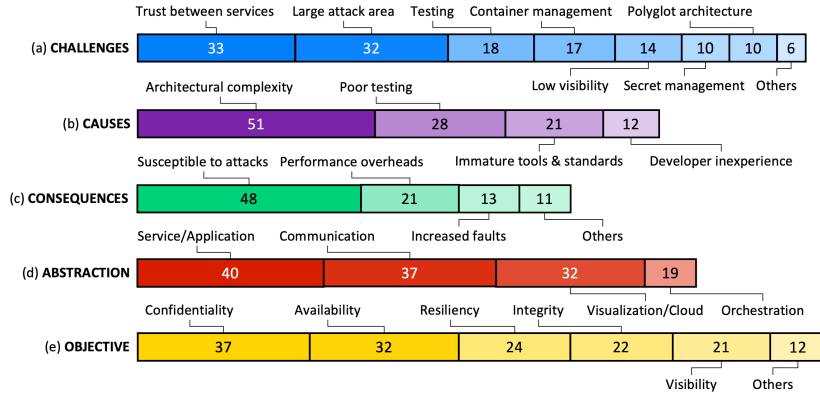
(a) CHALLENGES

Trust between services | 33
Large attack area | 32
Testing | 18
Container management | 17
Low visibility | 14
Secret management | 10
Polyglot architecture | 10
Others | 6

(b) CAUSES

Architectural complexity | 51
Poor testing | 28
Immature tools & standards | 21
Developer inexperience | 12

(c) CONSEQUENCES

Susceptible to attacks | 48
Performance overheads | 21
Increased faults | 13
Others | 11

(d) ABSTRACTION

Service/Application | 40
Communication | 37
Visualization/Cloud | 32
Orchestration | 19

(e) OBJECTIVE

Confidentiality | 37
Availability | 32
Resiliency | 24
Integrity | 22
Visibility | 21
Others | 12